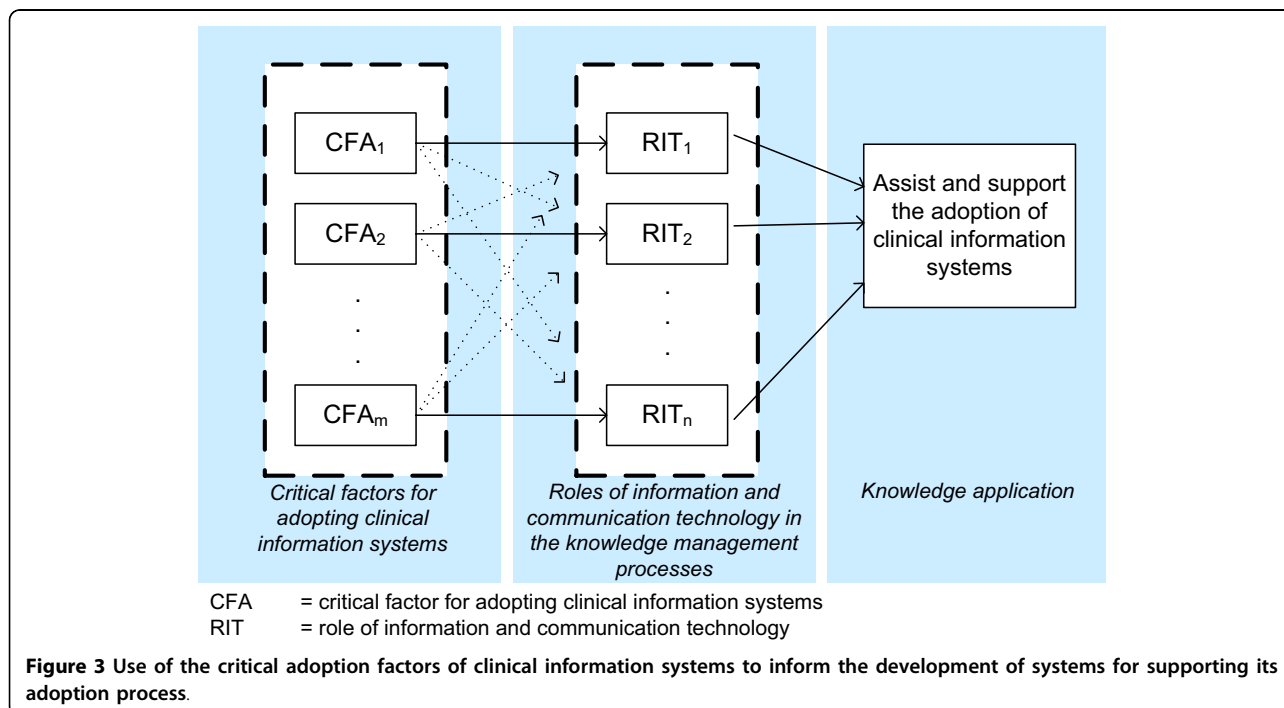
$CFA_1$

$CFA_2$

.
.
.

$CFA_m$

$RIT_1$

$RIT_2$

.
.
.

$RIT_n$

Assist and support the adoption of clinical information systems

Critical factors for adopting clinical information systems

Roles of information and communication technology in the knowledge management processes

Knowledge application

CFA = critical factor for adopting clinical information systems
RIT = role of information and communication technology

**Figure 3 Use of the critical adoption factors of clinical information systems to inform the development of systems for supporting its adoption process**.